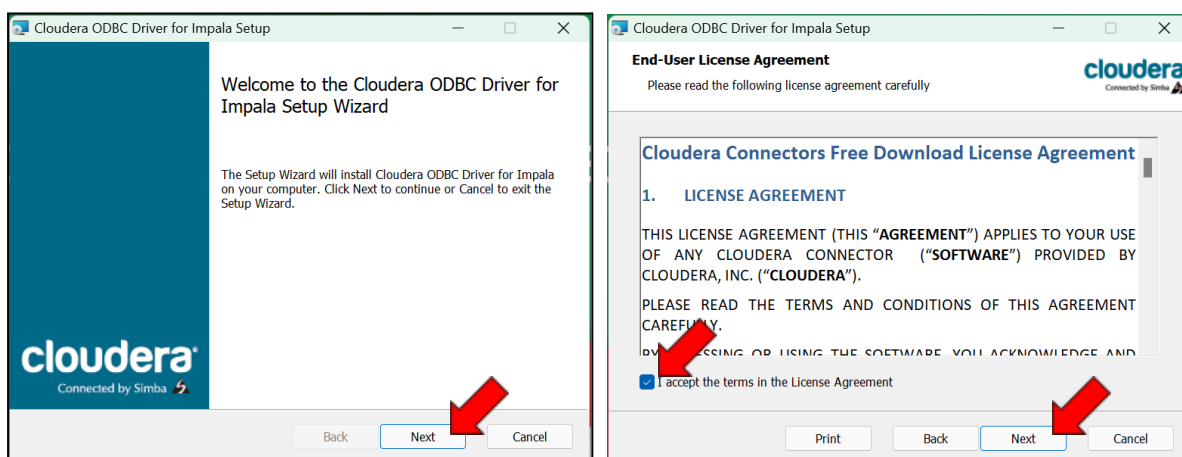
Cloudera ODBC Driver for Impala Setup

Welcome to the Cloudera ODBC Driver for Impala Setup Wizard

The Setup Wizard will install Cloudera ODBC Driver for Impala on your computer. Click Next to continue or Cancel to exit the Setup Wizard.

cloudera
Connected by Simba

Back Next Cancel

Cloudera ODBC Driver for Impala Setup

End-User License Agreement
Please read the following license agreement carefully

cloudera
Connected by Simba

Cloudera Connectors Free Download License Agreement

1. LICENSE AGREEMENT

THIS LICENSE AGREEMENT (THIS "**AGREEMENT**") APPLIES TO YOUR USE OF ANY CLOUDERA CONNECTOR ("**SOFTWARE**") PROVIDED BY CLOUDERA, INC. ("**CLOUDERA**").

PLEASE READ THE TERMS AND CONDITIONS OF THIS AGREEMENT CAREF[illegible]LY.

B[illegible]SSING OR USING THE SOFTWARE, YOU ACKNOWLEDGE AND

I accept the terms in the License Agreement

Print Back Next Cancel